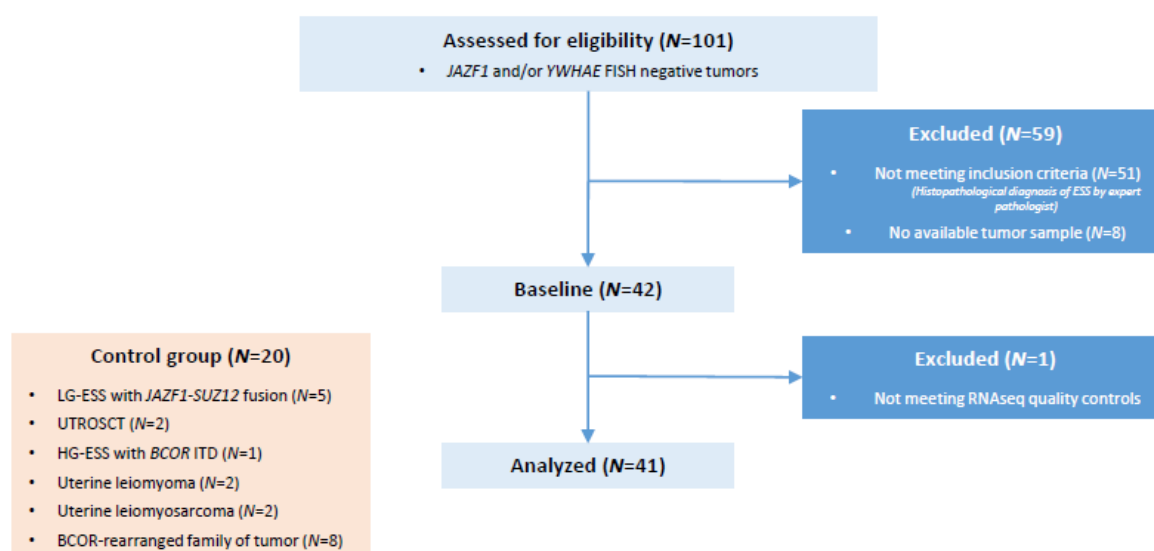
Assessed for eligibility (*N*=101)

- *JAZF1* and/or *YWHAE* FISH negative tumors

Excluded (*N*=59)

- Not meeting inclusion criteria (*N*=51) (Histopathological diagnosis of ESS by expert pathologist)
- No available tumor sample (*N*=8)

Baseline (*N*=42)

Control group (*N*=20)

- LG-ESS with *JAZF1-SUZ12* fusion (*N*=5)
- UTROSCT (*N*=2)
- HG-ESS with *BCOR* ITD (*N*=1)
- Uterine leiomyoma (*N*=2)
- Uterine leiomyosarcoma (*N*=2)
- BCOR-rearranged family of tumor (*N*=8)

Excluded (*N*=1)

- Not meeting RNAseq quality controls

Analyzed (*N*=41)